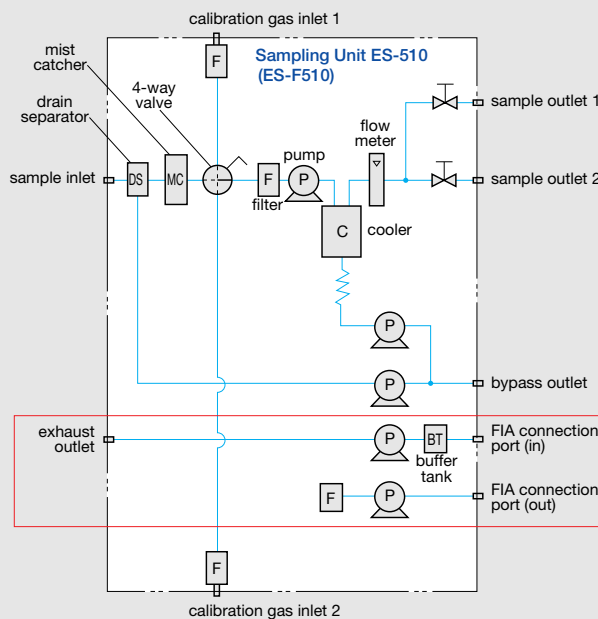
calibration gas inlet 1

Sampling Unit ES-510
(ES-F510)

mist catcher

drain separator

4-way valve

F

sample outlet 1

flow meter

sample inlet

DS

MC

F

P

pump

sample outlet 2

filter

C

cooler

P

P

bypass outlet

exhaust outlet

P

BT

FIA connection port (in)

buffer tank

F

P

FIA connection port (out)

F

calibration gas inlet 2